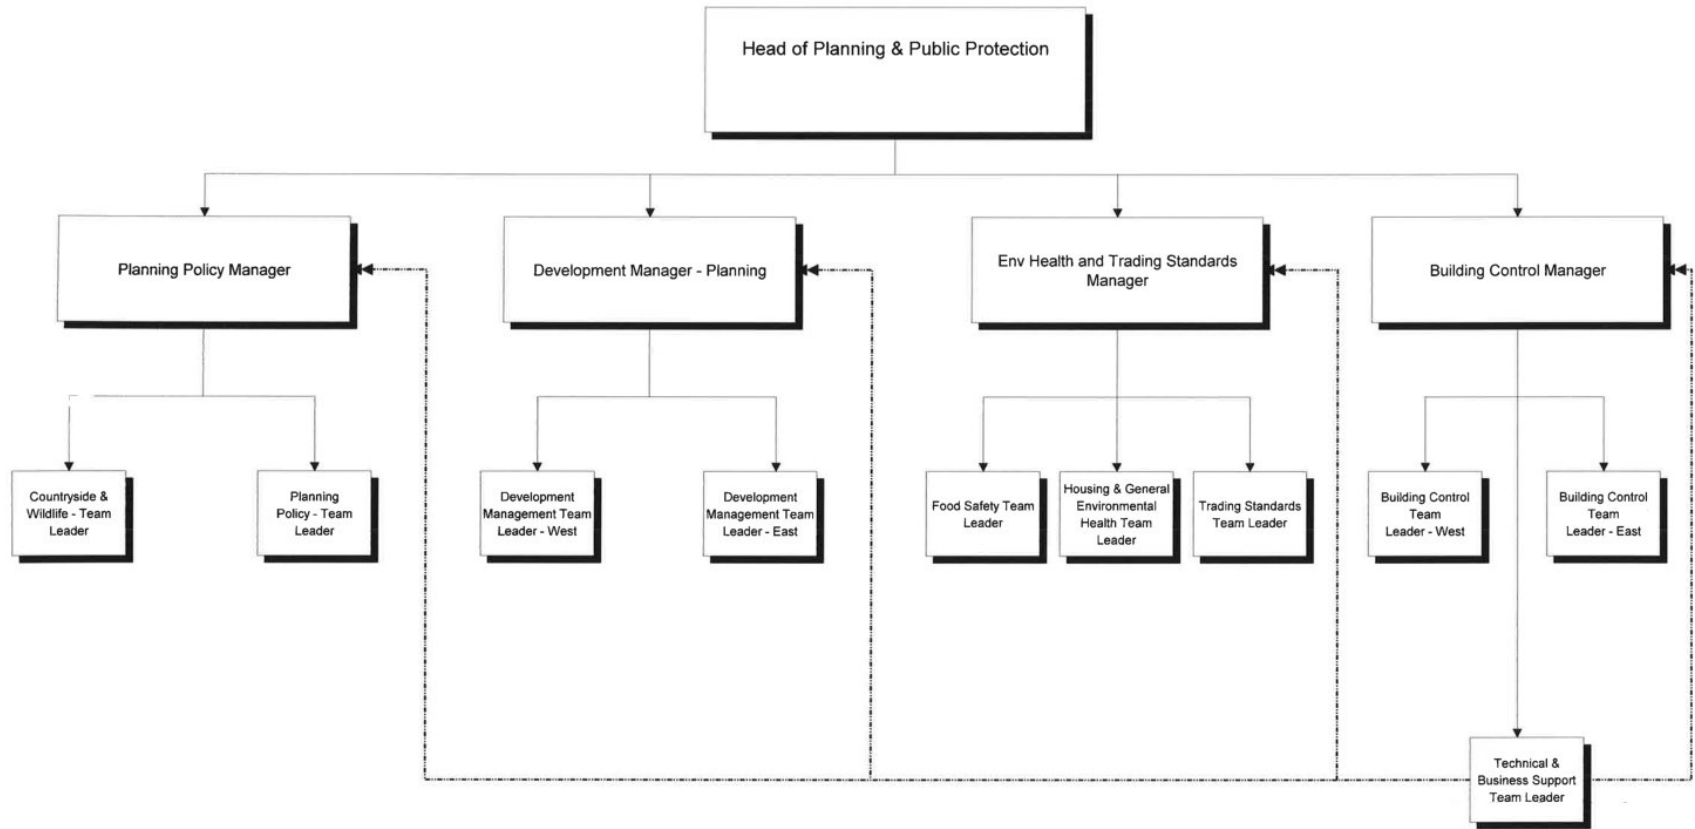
Head of Planning & Public Protection

Planning Policy Manager

Development Manager - Planning

Env Health and Trading Standards Manager

Building Control Manager

Countryside & Wildlife - Team Leader

Planning Policy - Team Leader

Development Management Team Leader - West

Development Management Team Leader - East

Food Safety Team Leader

Housing & General Environmental Health Team Leader

Trading Standards Team Leader

Building Control Team Leader - West

Building Control Team Leader - East

Technical & Business Support Team Leader